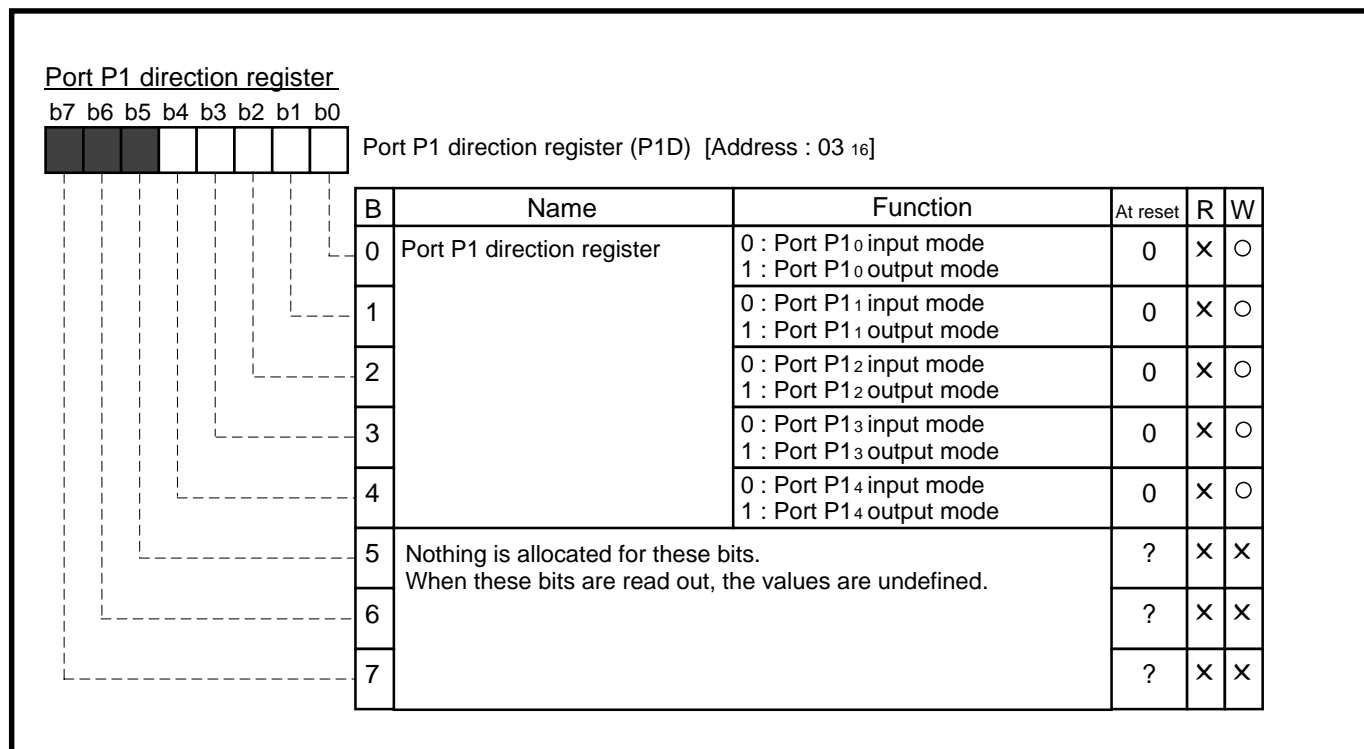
Port P1 direction register

b7 b6 b5 b4 b3 b2 b1 b0

Port P1 direction register (P1D) [Address : 03 $_{16}$]

| B | Name | Function | At reset | R | W |
|---|---|---|---|---|---|
| 0 | Port P1 direction register | 0 : Port P1$_0$ input mode<br>1 : Port P1$_0$ output mode | 0 | × | ○ |
| 1 | | 0 : Port P1$_1$ input mode<br>1 : Port P1$_1$ output mode | 0 | × | ○ |
| 2 | | 0 : Port P1$_2$ input mode<br>1 : Port P1$_2$ output mode | 0 | × | ○ |
| 3 | | 0 : Port P1$_3$ input mode<br>1 : Port P1$_3$ output mode | 0 | × | ○ |
| 4 | | 0 : Port P1$_4$ input mode<br>1 : Port P1$_4$ output mode | 0 | × | ○ |
| 5 | Nothing is allocated for these bits.<br>When these bits are read out, the values are undefined. | | ? | × | × |
| 6 | | | ? | × | × |
| 7 | | | ? | × | × |